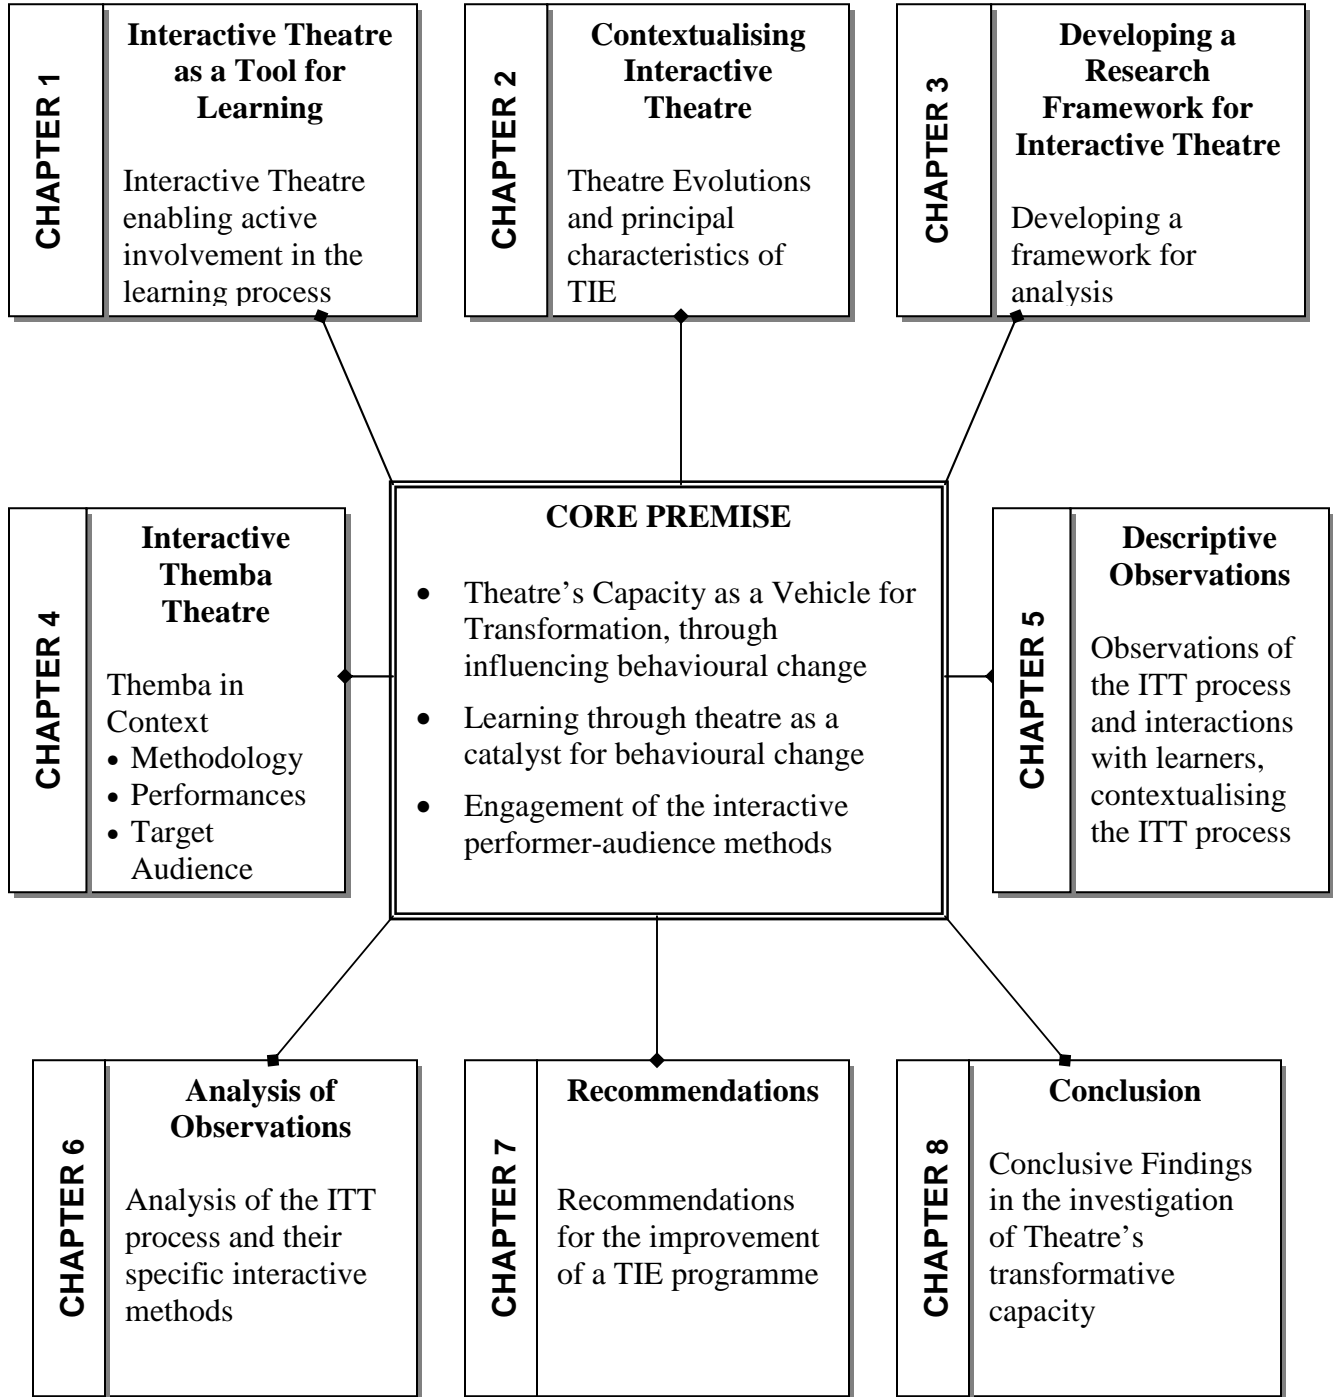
CHAPTER 1

Interactive Theatre as a Tool for Learning

Interactive Theatre enabling active involvement in the learning process

CHAPTER 2

Contextualising Interactive Theatre

Theatre Evolutions and principal characteristics of TIE

CHAPTER 3

Developing a Research Framework for Interactive Theatre

Developing a framework for analysis

CHAPTER 4

Interactive Themba Theatre

Themba in Context
• Methodology
• Performances
• Target Audience

CORE PREMISE

• Theatre's Capacity as a Vehicle for Transformation, through influencing behavioural change
• Learning through theatre as a catalyst for behavioural change
• Engagement of the interactive performer-audience methods

CHAPTER 5

Descriptive Observations

Observations of the ITT process and interactions with learners, contextualising the ITT process

CHAPTER 6

Analysis of Observations

Analysis of the ITT process and their specific interactive methods

CHAPTER 7

Recommendations

Recommendations for the improvement of a TIE programme

CHAPTER 8

Conclusion

Conclusive Findings in the investigation of Theatre's transformative capacity